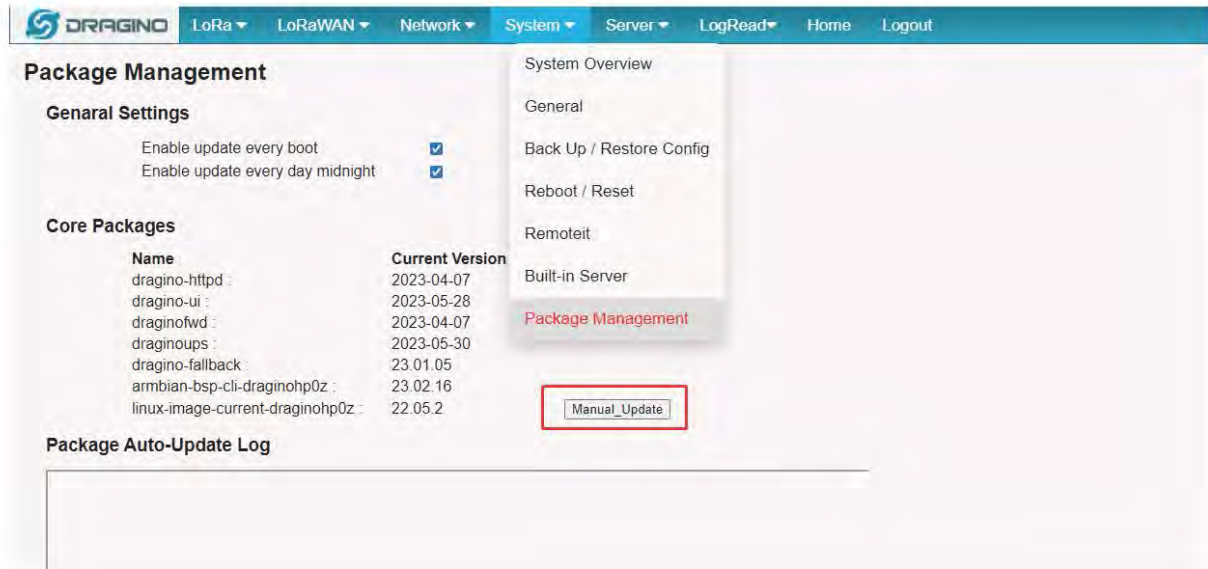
DRAGINO LoRa ▾ LoRaWAN ▾ Network ▾ System ▾ Server ▾ LogRead▾ Home Logout

Package Management

Genaral Settings

Enable update every boot ☑
Enable update every day midnight ☑

Core Packages

| Name | Current Version |
|---|---|
| dragino-httpd : | 2023-04-07 |
| dragino-ui : | 2023-05-28 |
| draginofwd : | 2023-04-07 |
| draginoups : | 2023-05-30 |
| dragino-fallback : | 23.01.05 |
| armbian-bsp-cli-draginohp0z : | 23.02.16 |
| linux-image-current-draginohp0z : | 22.05.2 |

Manual_Update

Package Auto-Update Log

System Overview
General
Back Up / Restore Config
Reboot / Reset
Remoteit
Built-in Server
Package Management